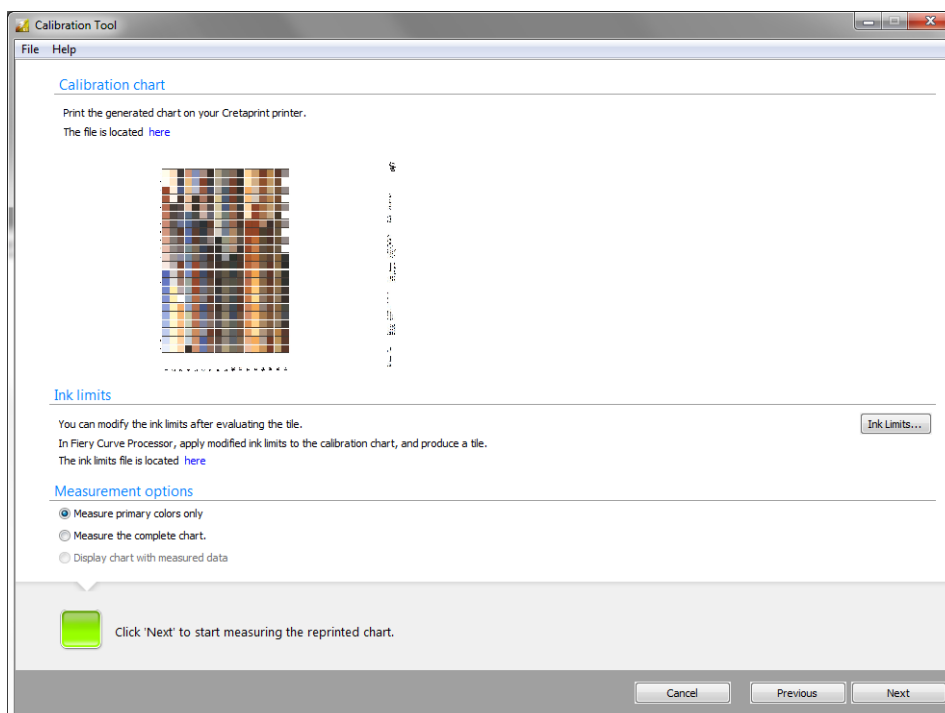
Calibration Tool

File Help

Calibration chart

Print the generated chart on your Cretaprint printer.

The file is located here

Ink limits

You can modify the ink limits after evaluating the tile.

In Fiery Curve Processor, apply modified ink limits to the calibration chart, and produce a tile.

The ink limits file is located here

Ink Limits...

Measurement options

Measure primary colors only

Measure the complete chart.

Display chart with measured data

Click 'Next' to start measuring the reprinted chart.

Cancel

Previous

Next